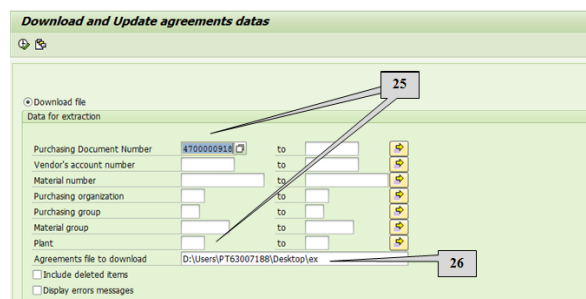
Download and Update agreements datas

25

Download file

Data for extraction

| | | | |
|---|---|---|---|
| Purchasing Document Number | 4700000918 | to | |
| Vendor's account number | | to | |
| Material number | | to | |
| Purchasing organization | | to | |
| Purchasing group | | to | |
| Material group | | to | |
| Plant | | to | |

Agreements file to download D:\Users\PT63007188\Desktop\ex

26

Include deleted items

Display errors messages